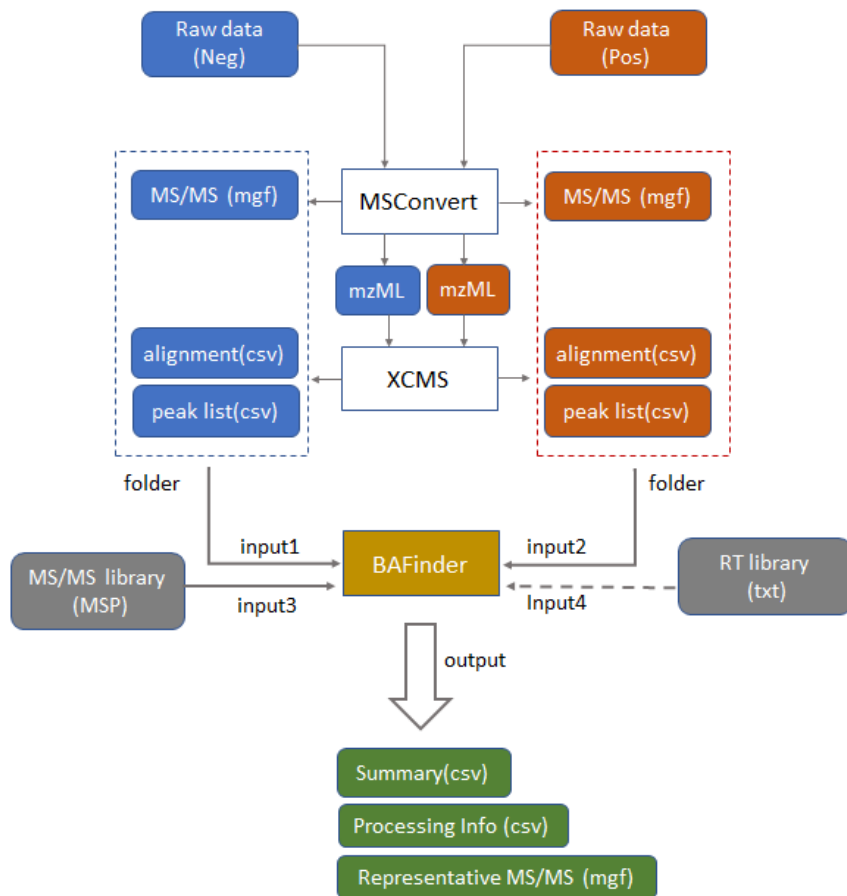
Raw data (Neg)

Raw data (Pos)

MS/MS (mgf)

MSConvert

MS/MS (mgf)

mzML

mzML

alignment(csv)

XCMS

alignment(csv)

peak list(csv)

peak list(csv)

folder

folder

input1

BAFinder

input2

MS/MS library (MSP)

input3

Input4

RT library (txt)

output

Summary(csv)

Processing Info (csv)

Representative MS/MS (mgf)